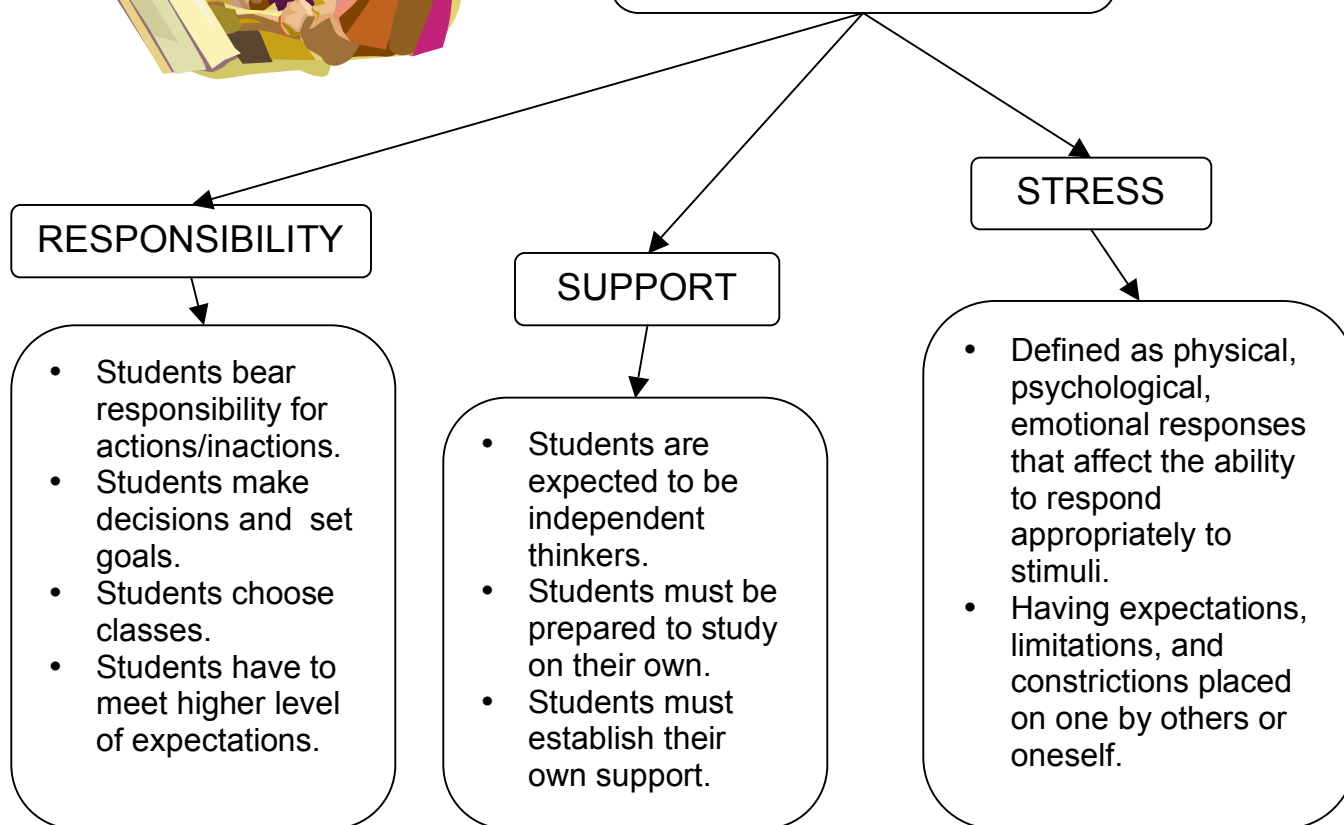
RESPONSIBILITY

- Students bear responsibility for actions/inactions.
- Students make decisions and set goals.
- Students choose classes.
- Students have to meet higher level of expectations.

SUPPORT

- Students are expected to be independent thinkers.
- Students must be prepared to study on their own.
- Students must establish their own support.

STRESS

- Defined as physical, psychological, emotional responses that affect the ability to respond appropriately to stimuli.
- Having expectations, limitations, and constrictions placed on one by others or oneself.